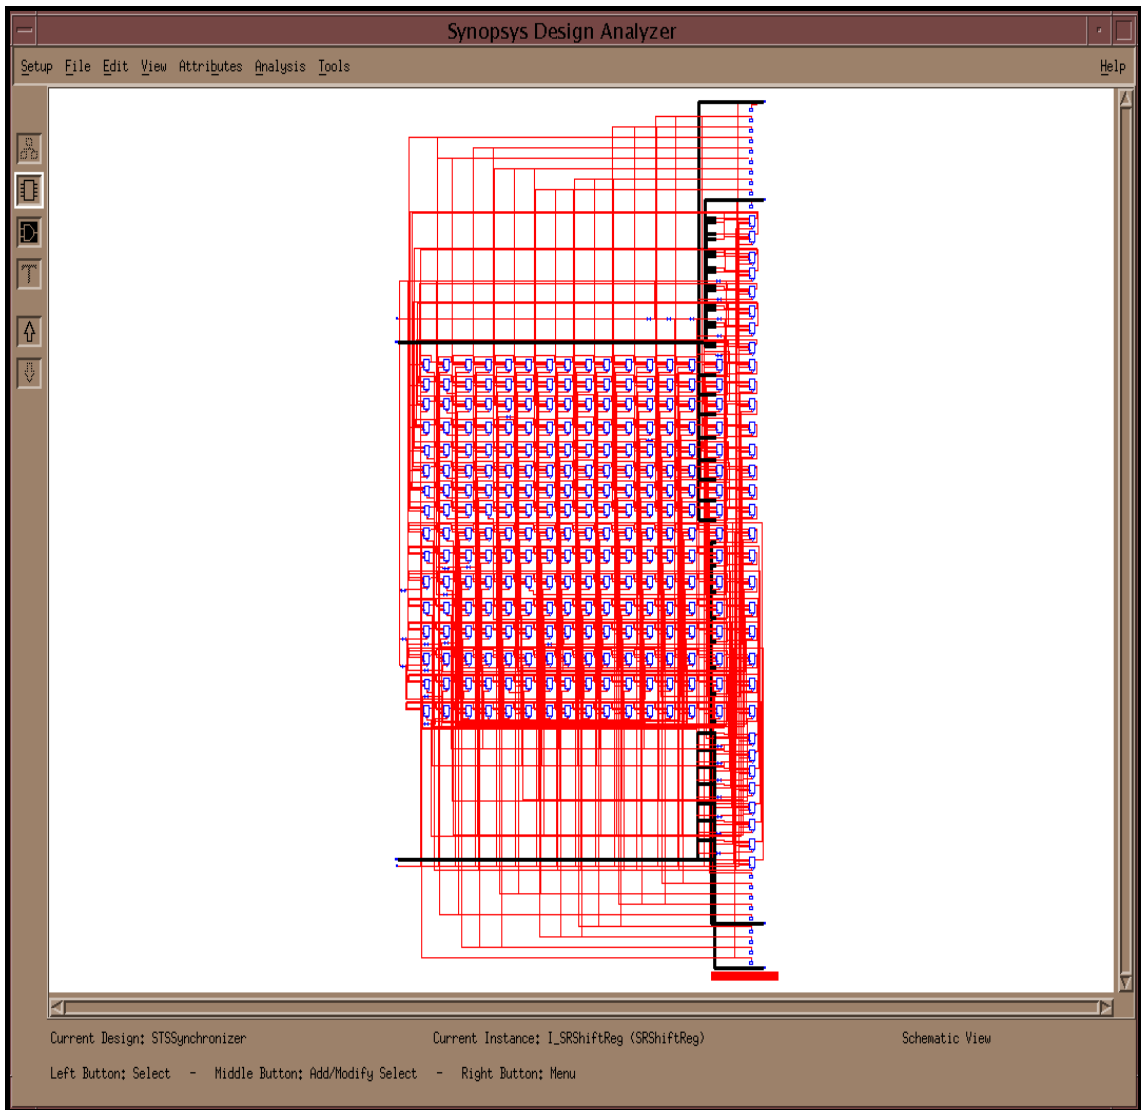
Synopsys Design Analyzer

Setup File Edit View Attributes Analysis Tools Help

Current Design: STSSynchronizer Current Instance: I_SRShiftReg (SRShiftReg) Schematic View

Left Button: Select - Middle Button: Add/Modify Select - Right Button: Menu